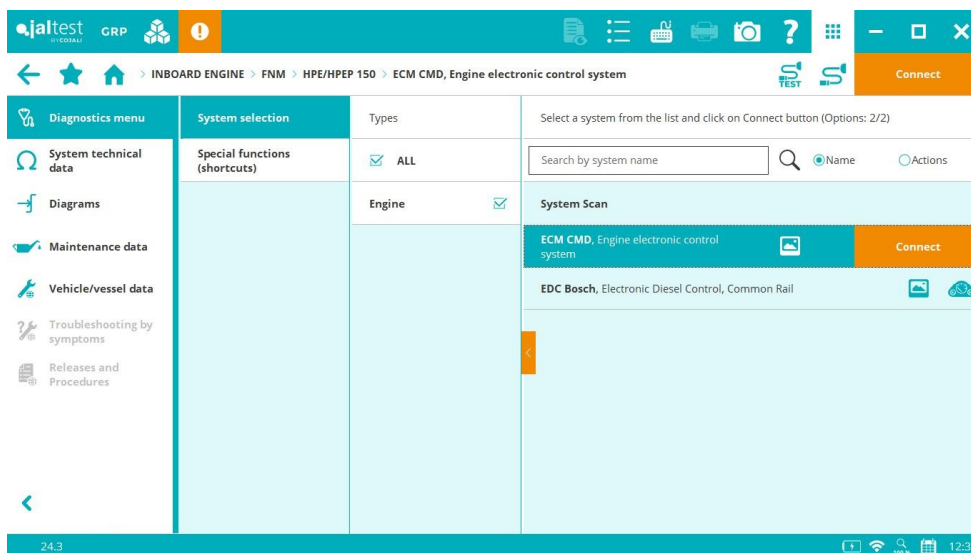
jaltest BY COJALI GRP

> INBOARD ENGINE > FNM > HPE/HPEP 150 > ECM CMD, Engine electronic control system

TEST

Connect

Diagnostics menu

System technical data

Diagrams

Maintenance data

Vehicle/vessel data

Troubleshooting by symptoms

Releases and Procedures

System selection

Special functions (shortcuts)

Types

ALL

Engine

Select a system from the list and click on Connect button (Options: 2/2)

Search by system name

Name

Actions

System Scan

ECM CMD, Engine electronic control system

Connect

EDC Bosch, Electronic Diesel Control, Common Rail

24.3

12:3